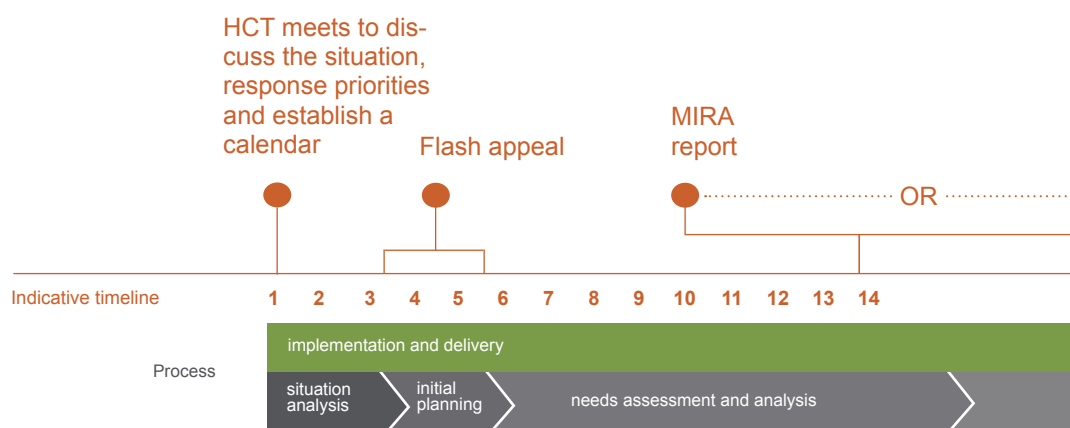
HCT meets to discuss the situation, response priorities and establish a calendar

Flash appeal

MIRA report

OR

Indicative timeline 1 2 3 4 5 6 7 8 9 10 11 12 13 14

implementation and delivery

Process

situation analysis

initial planning

needs assessment and analysis